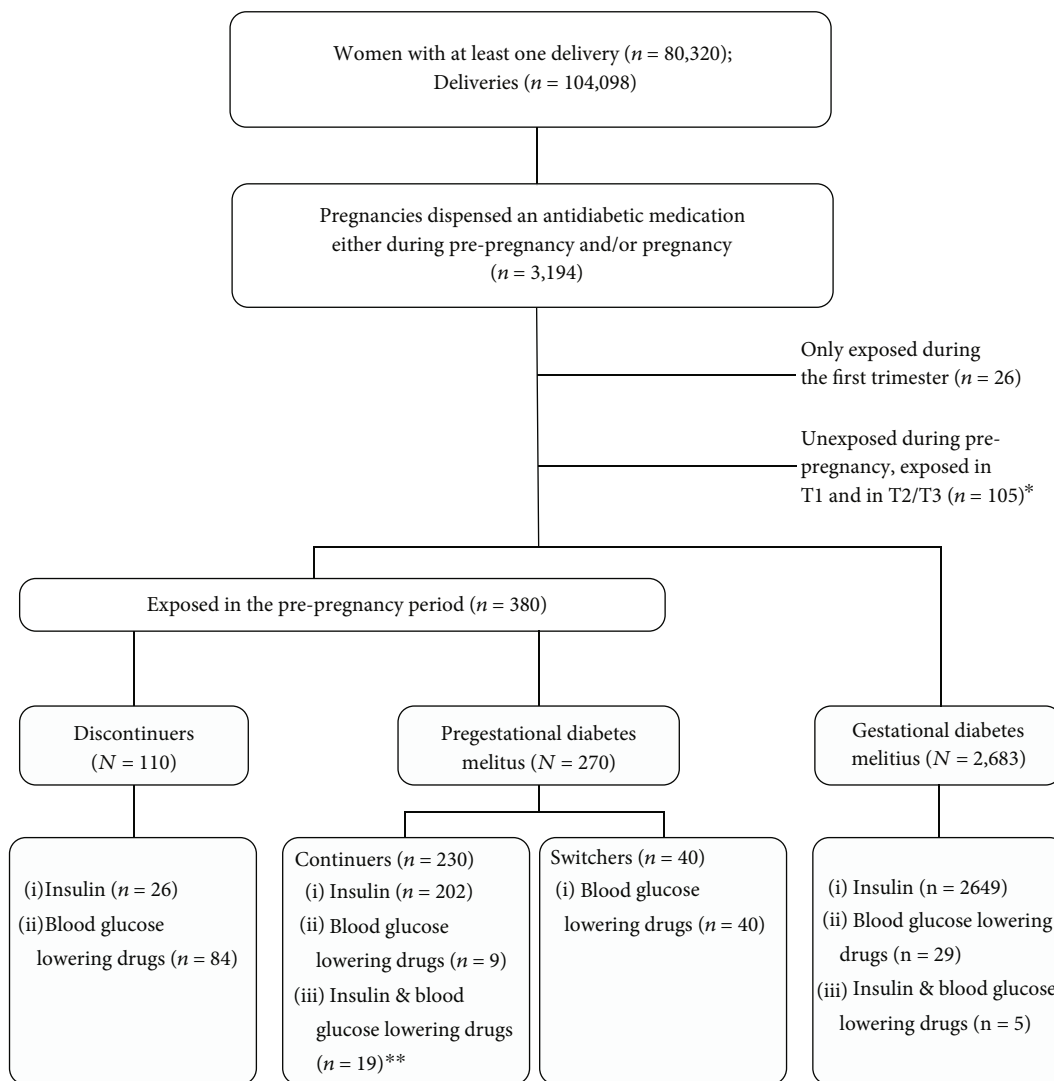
Women with at least one delivery ($n$ = 80,320); Deliveries ($n$ = 104,098)

Pregnancies dispensed an antidiabetic medication either during pre-pregnancy and/or pregnancy ($n$ = 3,194)

Only exposed during the first trimester ($n$ = 26)

Unexposed during pre-pregnancy, exposed in T1 and in T2/T3 ($n$ = 105)*

Exposed in the pre-pregnancy period ($n$ = 380)

Discontinuers ($N$ = 110)

Pregestational diabetes melitus ($N$ = 270)

Gestational diabetes melitius ($N$ = 2,683)

(i)Insulin ($n$ = 26)
(ii)Blood glucose lowering drugs ($n$ = 84)

Continuers ($n$ = 230)
(i) Insulin ($n$ = 202)
(ii) Blood glucose lowering drugs ($n$ = 9)
(iii) Insulin & blood glucose lowering drugs ($n$ = 19)**

Switchers ($n$ = 40)
(i) Blood glucose lowering drugs ($n$ = 40)

(i) Insulin (n = 2649)
(ii) Blood glucose lowering drugs (n = 29)
(iii) Insulin & blood glucose lowering drugs (n = 5)